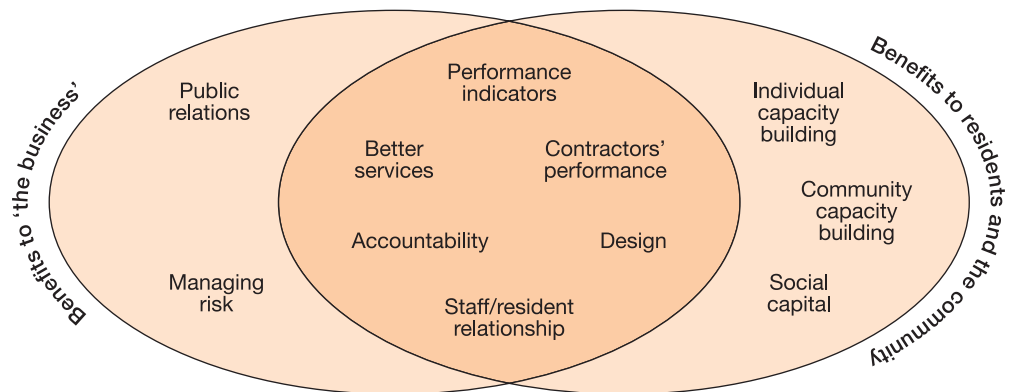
Benefits to 'the business'

Public relations

Managing risk

Performance indicators

Better services

Contractors' performance

Accountability

Design

Staff/resident relationship

Benefits to residents and the community

Individual capacity building

Community capacity building

Social capital